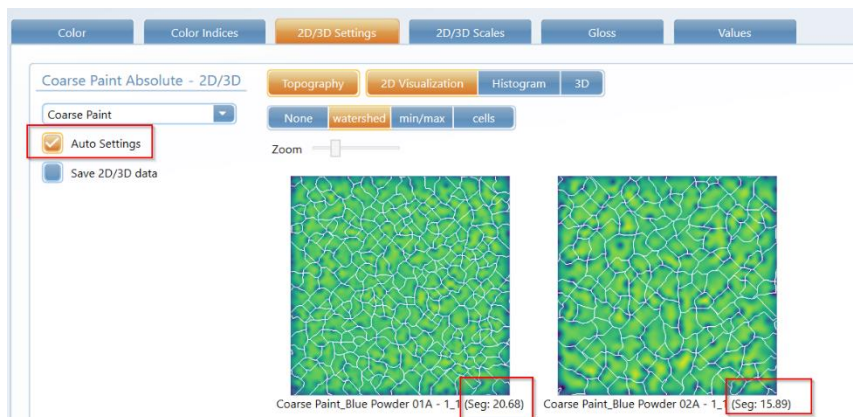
Color | Color Indices | 2D/3D Settings | 2D/3D Scales | Gloss | Values

Coarse Paint Absolute - 2D/3D

Coarse Paint

Auto Settings

Save 2D/3D data

Topography | 2D Visualization | Histogram | 3D

None | watershed | min/max | cells

Zoom

Coarse Paint_Blue Powder 01A - 1_1 (Seg: 20.68)

Coarse Paint_Blue Powder 02A - 1_1 (Seg: 15.89)